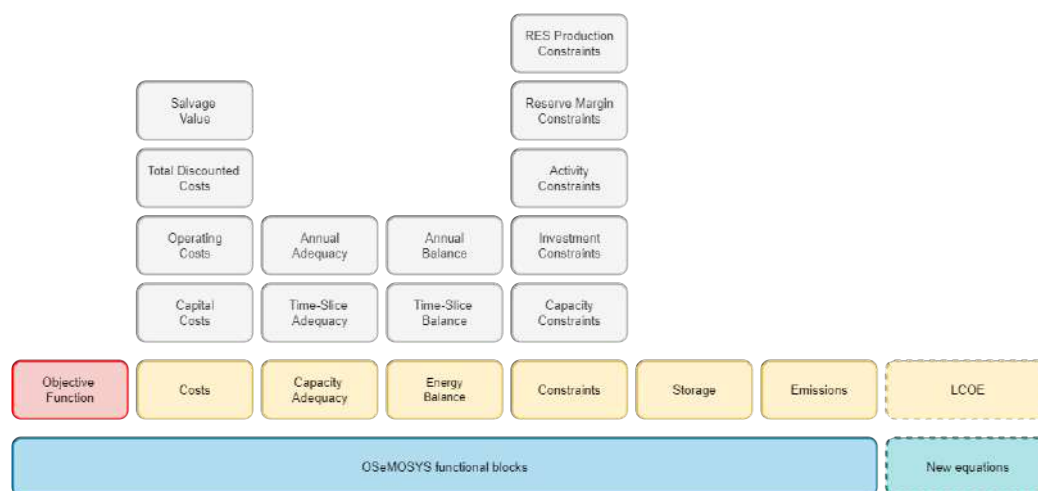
RES Production Constraints

Salvage Value

Reserve Margin Constraints

Total Discounted Costs

Activity Constraints

Operating Costs

Annual Adequacy

Annual Balance

Investment Constraints

Capital Costs

Time-Slice Adequacy

Time-Slice Balance

Capacity Constraints

Objective Function

Costs

Capacity Adequacy

Energy Balance

Constraints

Storage

Emissions

LCOE

OSeMOSYS functional blocks

New equations